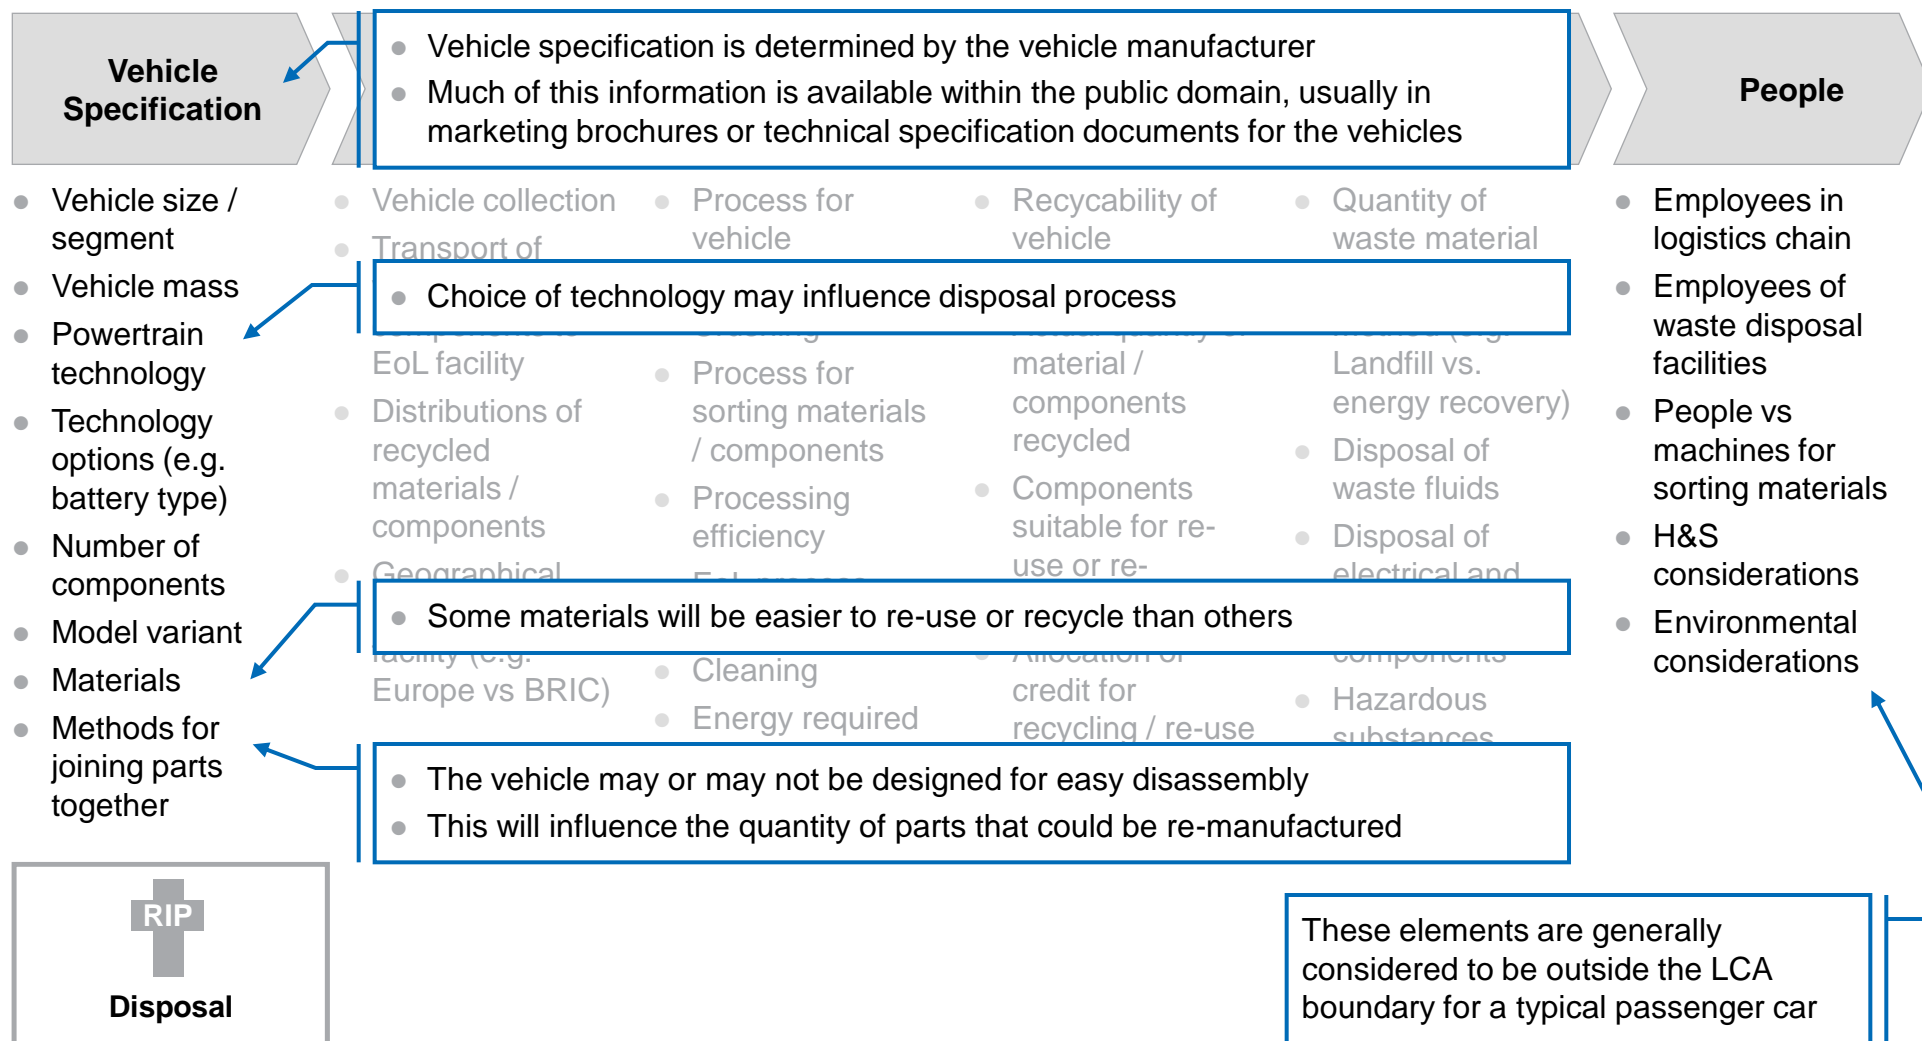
Vehicle Specification

Vehicle specification is determined by the vehicle manufacturer
Much of this information is available within the public domain, usually in marketing brochures or technical specification documents for the vehicles

People

Vehicle size / segment
Vehicle mass
Powertrain technology
Technology options (e.g. battery type)
Number of components
Model variant
Materials
Methods for joining parts together

Vehicle collection
Transport of
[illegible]
EoL facility
Distributions of recycled materials / components
Geographical
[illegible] (e.g. Europe vs BRIC)

Process for vehicle
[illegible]
Process for sorting materials / components
Processing efficiency
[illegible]
Cleaning
Energy required

Recycability of vehicle
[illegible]
material / components recycled
Components suitable for re-use or re-
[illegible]
credit for recycling / re-use

Quantity of waste material
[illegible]
Landfill vs. energy recovery)
Disposal of waste fluids
Disposal of electrical and
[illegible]
Hazardous substances

Choice of technology may influence disposal process

Some materials will be easier to re-use or recycle than others

The vehicle may or may not be designed for easy disassembly
This will influence the quantity of parts that could be re-manufactured

Employees in logistics chain
Employees of waste disposal facilities
People vs machines for sorting materials
H&S considerations
Environmental considerations

RIP
Disposal

These elements are generally considered to be outside the LCA boundary for a typical passenger car